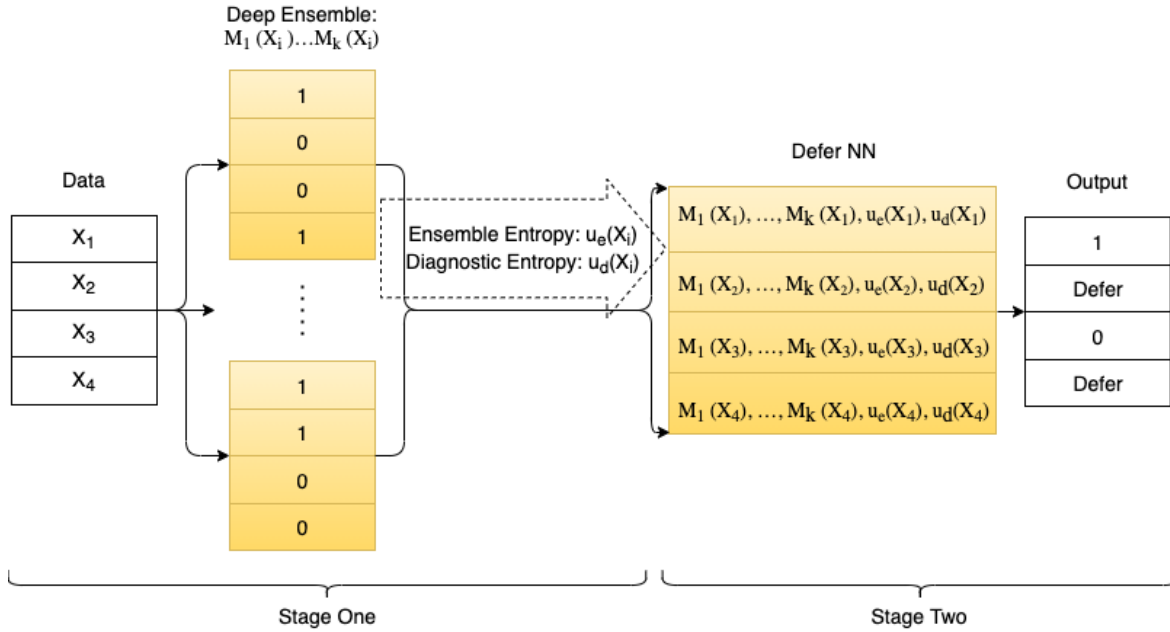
Deep Ensemble:
$M_1(X_i)\ldots M_k(X_i)$

Data

$X_1$
$X_2$
$X_3$
$X_4$

1
0
0
1

⋮

1
1
0
0

Ensemble Entropy: $u_e(X_i)$
Diagnostic Entropy: $u_d(X_i)$

Defer NN

$M_1(X_1), \ldots, M_k(X_1), u_e(X_1), u_d(X_1)$
$M_1(X_2), \ldots, M_k(X_2), u_e(X_2), u_d(X_2)$
$M_1(X_3), \ldots, M_k(X_3), u_e(X_3), u_d(X_3)$
$M_1(X_4), \ldots, M_k(X_4), u_e(X_4), u_d(X_4)$

Output

1
Defer
0
Defer

Stage One

Stage Two